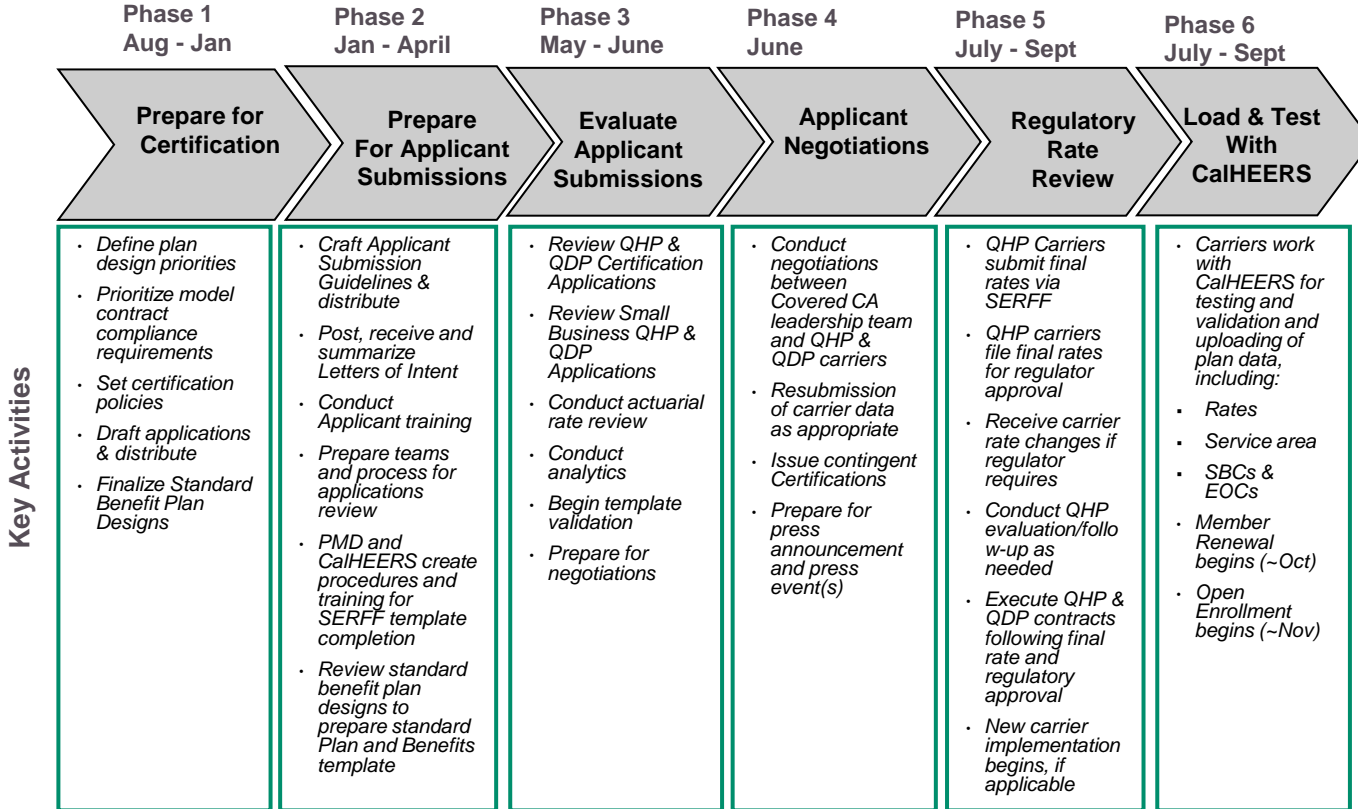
Phase 1
Aug - Jan

Phase 2
Jan - April

Phase 3
May - June

Phase 4
June

Phase 5
July - Sept

Phase 6
July - Sept

Prepare for Certification

Prepare For Applicant Submissions

Evaluate Applicant Submissions

Applicant Negotiations

Regulatory Rate Review

Load & Test With CalHEERS

Key Activities

- Define plan design priorities
- Prioritize model contract compliance requirements
- Set certification policies
- Draft applications & distribute
- Finalize Standard Benefit Plan Designs

- Craft Applicant Submission Guidelines & distribute
- Post, receive and summarize Letters of Intent
- Conduct Applicant training
- Prepare teams and process for applications review
- PMD and CalHEERS create procedures and training for SERFF template completion
- Review standard benefit plan designs to prepare standard Plan and Benefits template

- Review QHP & QDP Certification Applications
- Review Small Business QHP & QDP Applications
- Conduct actuarial rate review
- Conduct analytics
- Begin template validation
- Prepare for negotiations

- Conduct negotiations between Covered CA leadership team and QHP & QDP carriers
- Resubmission of carrier data as appropriate
- Issue contingent Certifications
- Prepare for press announcement and press event(s)

- QHP Carriers submit final rates via SERFF
- QHP carriers file final rates for regulator approval
- Receive carrier rate changes if regulator requires
- Conduct QHP evaluation/follow-up as needed
- Execute QHP & QDP contracts following final rate and regulatory approval
- New carrier implementation begins, if applicable

- Carriers work with CalHEERS for testing and validation and uploading of plan data, including:
  - Rates
  - Service area
  - SBCs & EOCs
- Member Renewal begins (~Oct)
- Open Enrollment begins (~Nov)